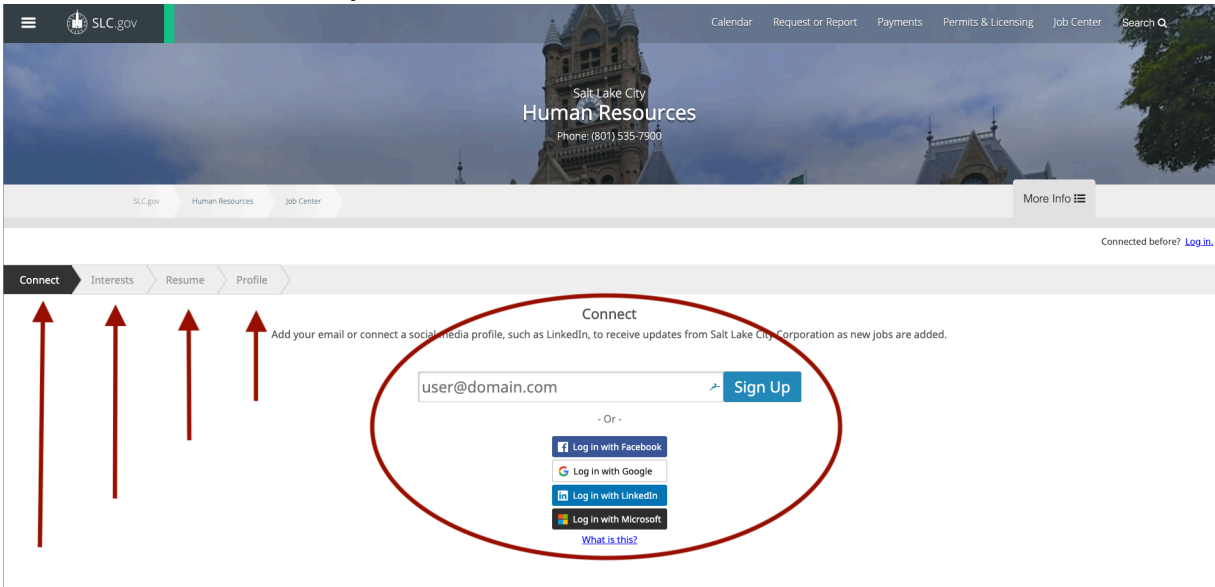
SLC.gov

Calendar Request or Report Payments Permits & Licensing Job Center Search

Salt Lake City
Human Resources
Phone: (801) 535-7900

SLC.gov Human Resources Job Center

More Info

Connected before? Log in.

Connect Interests Resume Profile

Connect

Add your email or connect a social media profile, such as LinkedIn, to receive updates from Salt Lake City Corporation as new jobs are added.

user@domain.com Sign Up

- Or -

Log in with Facebook
Log in with Google
Log in with LinkedIn
Log in with Microsoft

What is this?